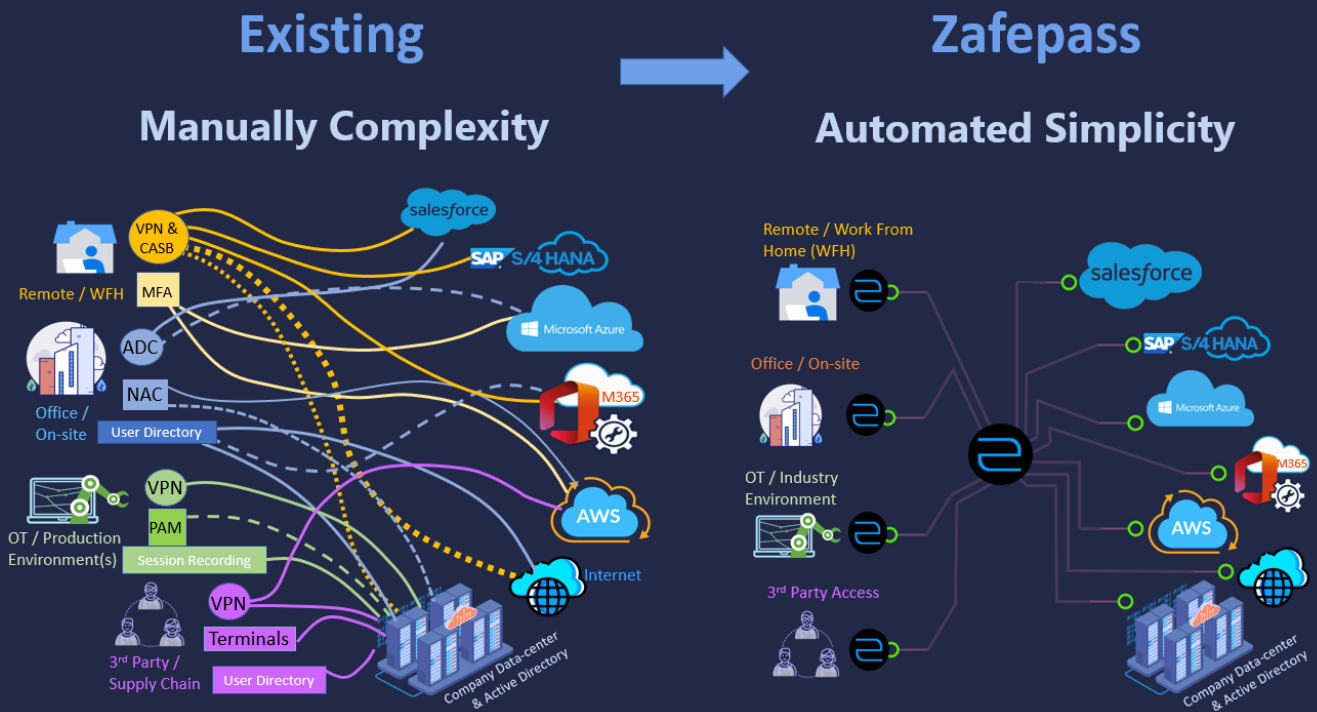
Existing

Manually Complexity

Zafepass

Automated Simplicity

VPN & CASB

salesforce

SAP S/4HANA

Remote / WFH

MFA

Microsoft Azure

ADC

NAC

M365

Office / On-site

User Directory

VPN

AWS

OT / Production Environment(s)

PAM

Session Recording

Internet

VPN

Terminals

3rd Party / Supply Chain

User Directory

Company Data-center & Active Directory

Remote / Work From Home (WFH)

salesforce

SAP S/4HANA

Office / On-site

Microsoft Azure

OT / Industry Environment

M365

AWS

3rd Party Access

Company Data-center & Active Directory